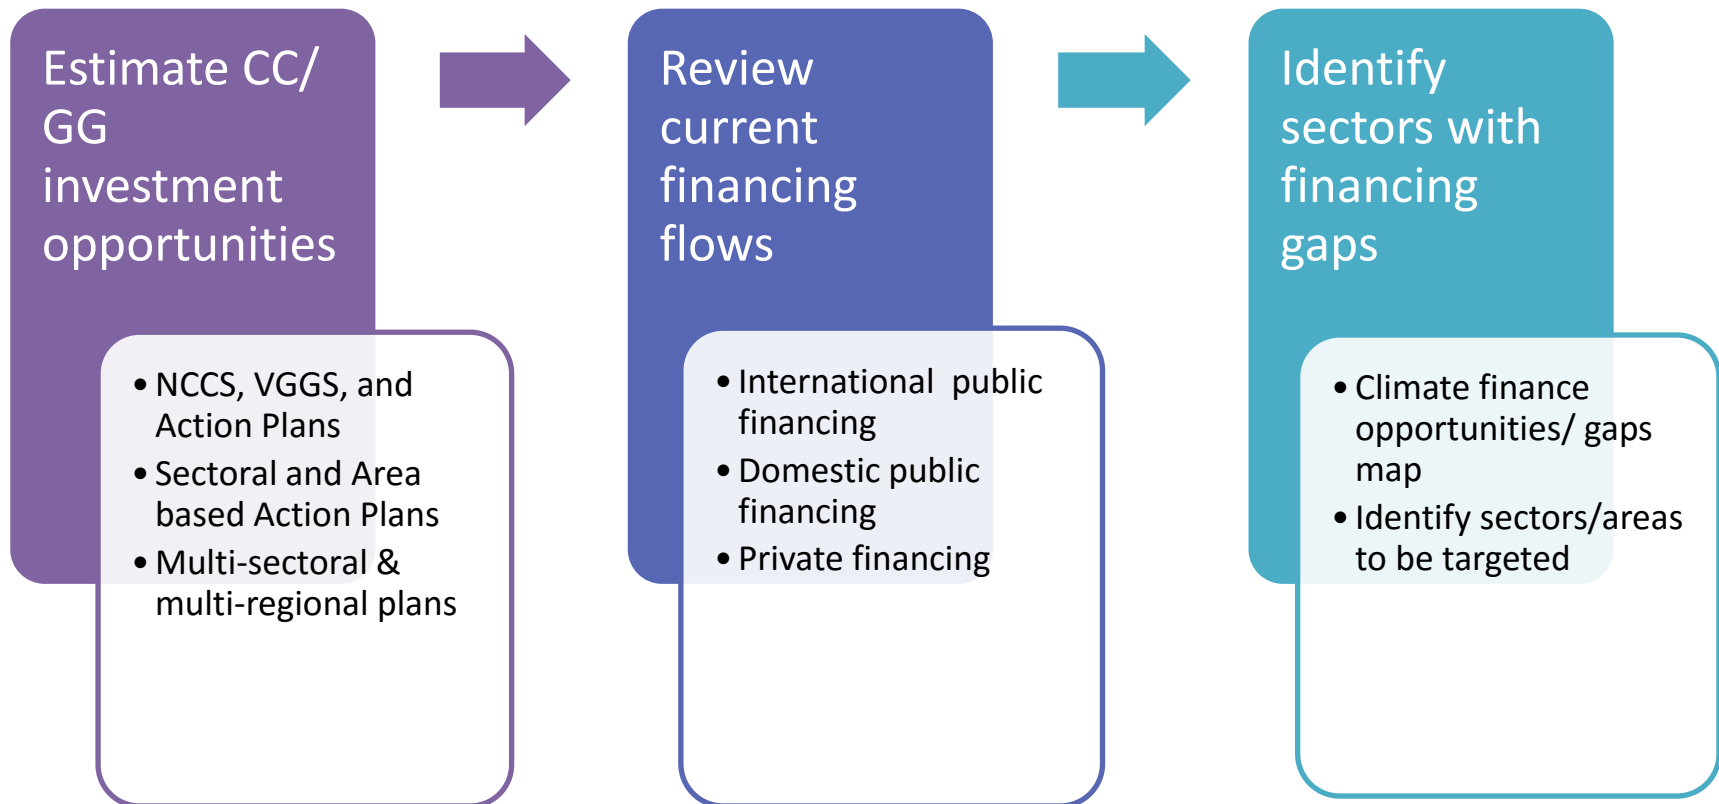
Estimate CC/ GG investment opportunities

- NCCS, VGGS, and Action Plans
- Sectoral and Area based Action Plans
- Multi-sectoral & multi-regional plans

Review current financing flows

- International public financing
- Domestic public financing
- Private financing

Identify sectors with financing gaps

- Climate finance opportunities/ gaps map
- Identify sectors/areas to be targeted